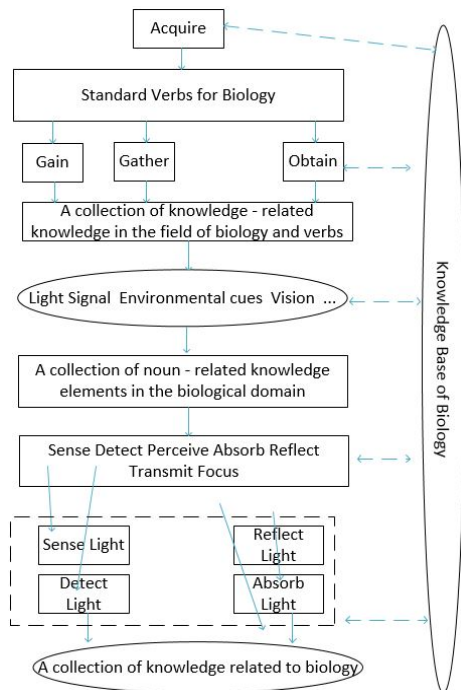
Acquire

Standard Verbs for Biology

Gain

Gather

Obtain

A collection of knowledge - related knowledge in the field of biology and verbs

Light Signal Environmental cues Vision ...

A collection of noun - related knowledge elements in the biological domain

Sense Detect Perceive Absorb Reflect Transmit Focus

Sense Light

Reflect Light

Detect Light

Absorb Light

A collection of knowledge related to biology

Knowledge Base of Biology